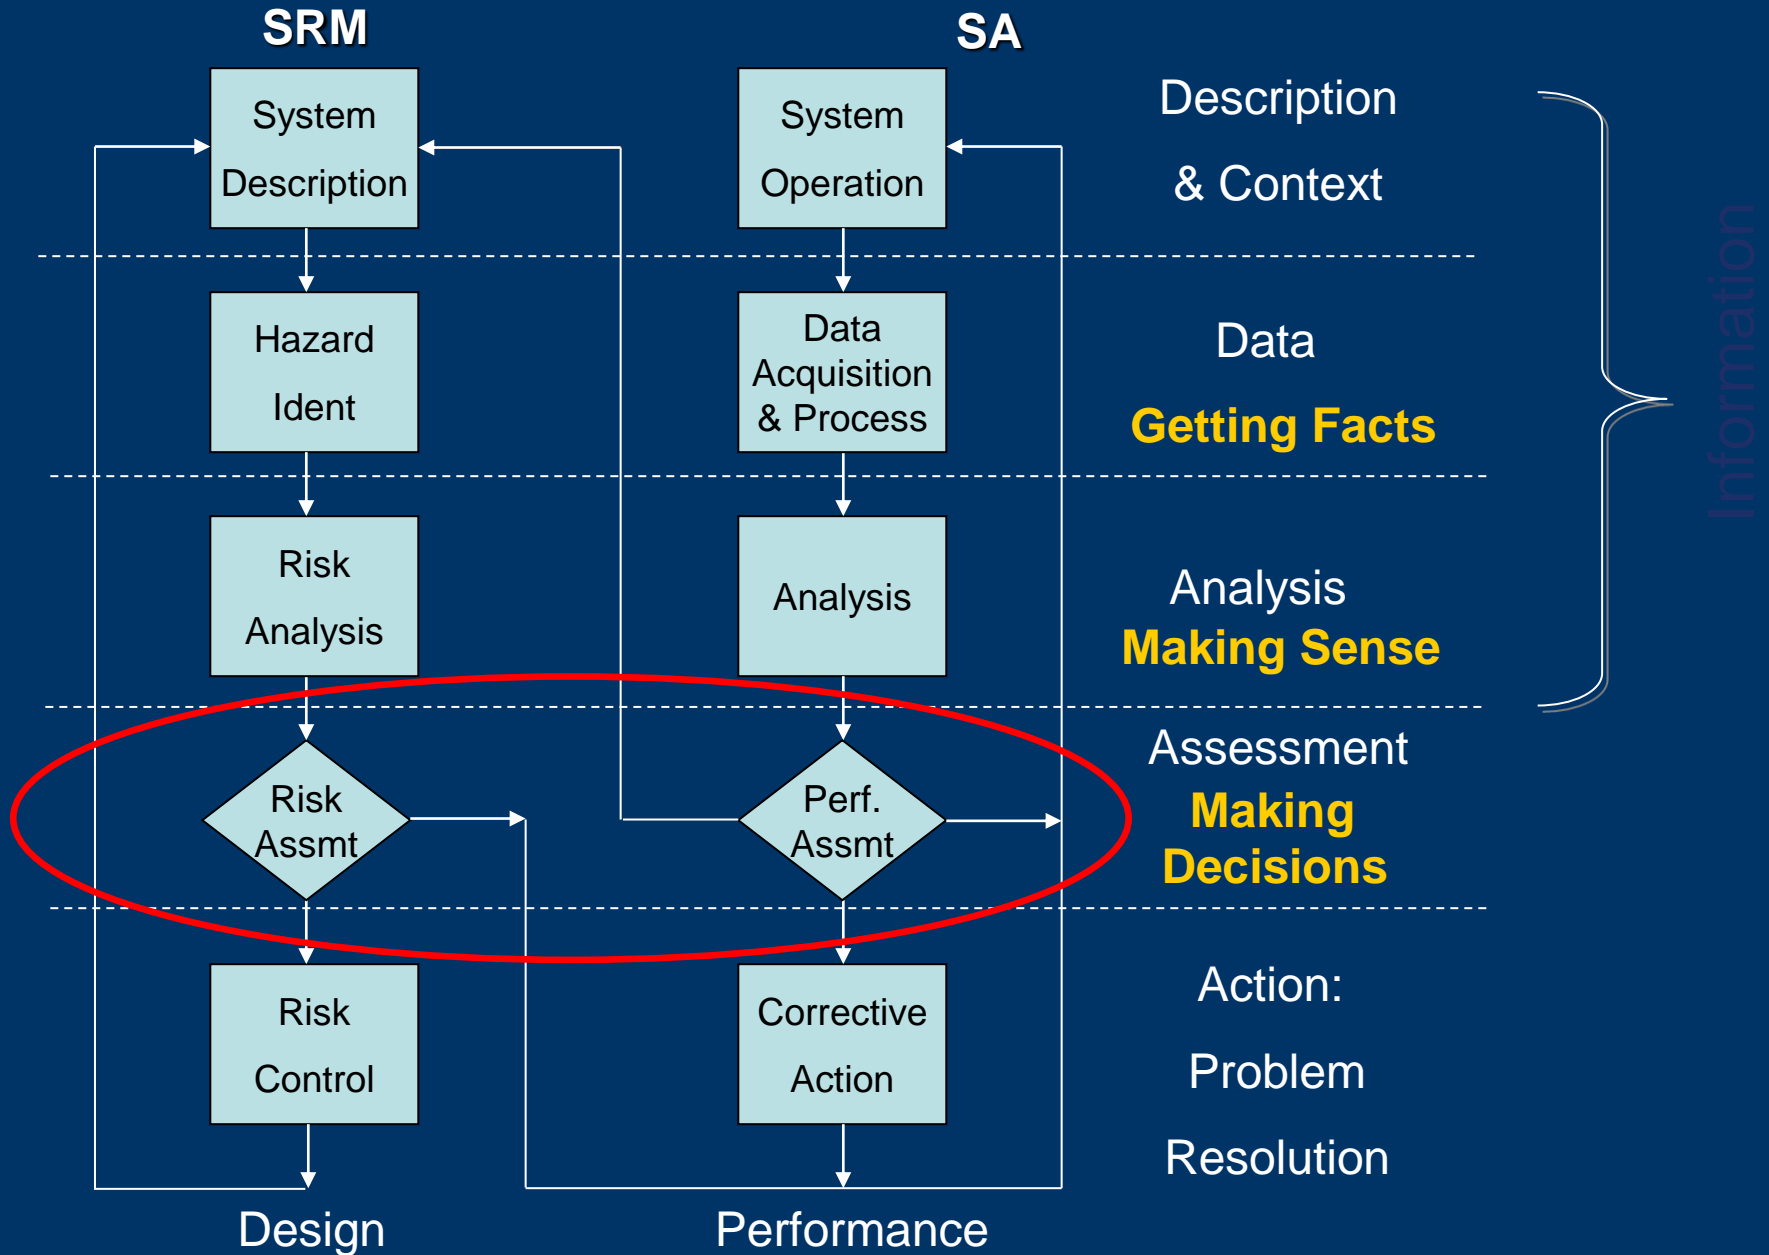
SRM

SA

System Description

System Operation

Description & Context

Hazard Ident

Data Acquisition & Process

Data
Getting Facts

Risk Analysis

Analysis

Analysis
Making Sense

Information

Risk Assmt

Perf. Assmt

Assessment
Making Decisions

Risk Control

Corrective Action

Action:
Problem
Resolution

Design

Performance